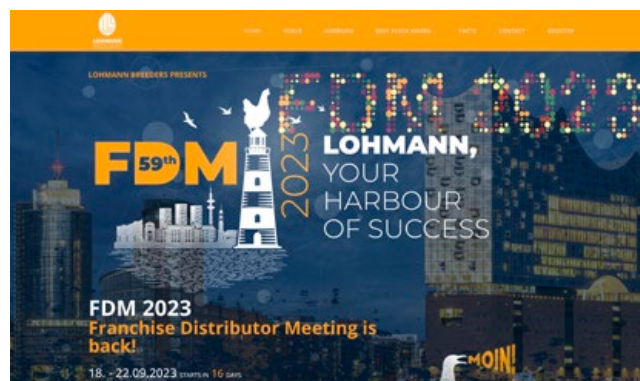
LOHMANN

HOME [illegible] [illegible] BEST FLOCK AWARD FACTS CONTACT REGISTER

LOHMANN BREEDERS PRESENTS

FDM 2023

FDM 59th 2023

LOHMANN, YOUR HARBOUR OF SUCCESS

FDM 2023
Franchise Distributor Meeting is back!

18. - 22.09.2023 STARTS IN 16 DAYS

MOIN!